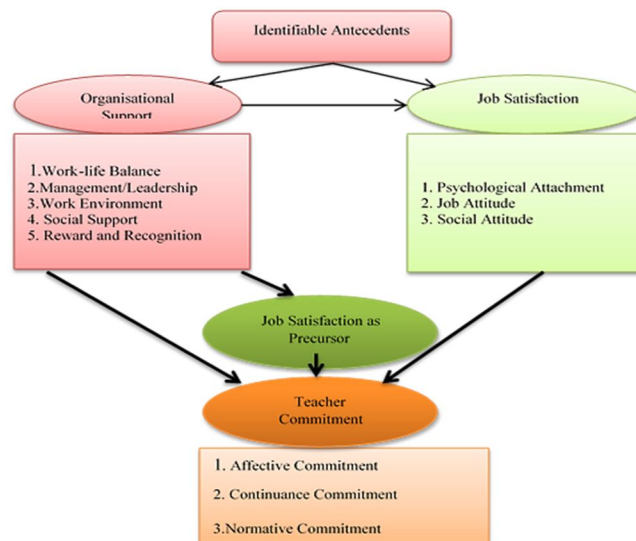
Identifiable Antecedents

Organisational Support

Job Satisfaction

1. Work-life Balance
2. Management/Leadership
3. Work Environment
4. Social Support
5. Reward and Recognition

1. Psychological Attachment
2. Job Attitude
3. Social Attitude

Job Satisfaction as Precursor

Teacher Commitment

1. Affective Commitment
2. Continuance Commitment
3. Normative Commitment